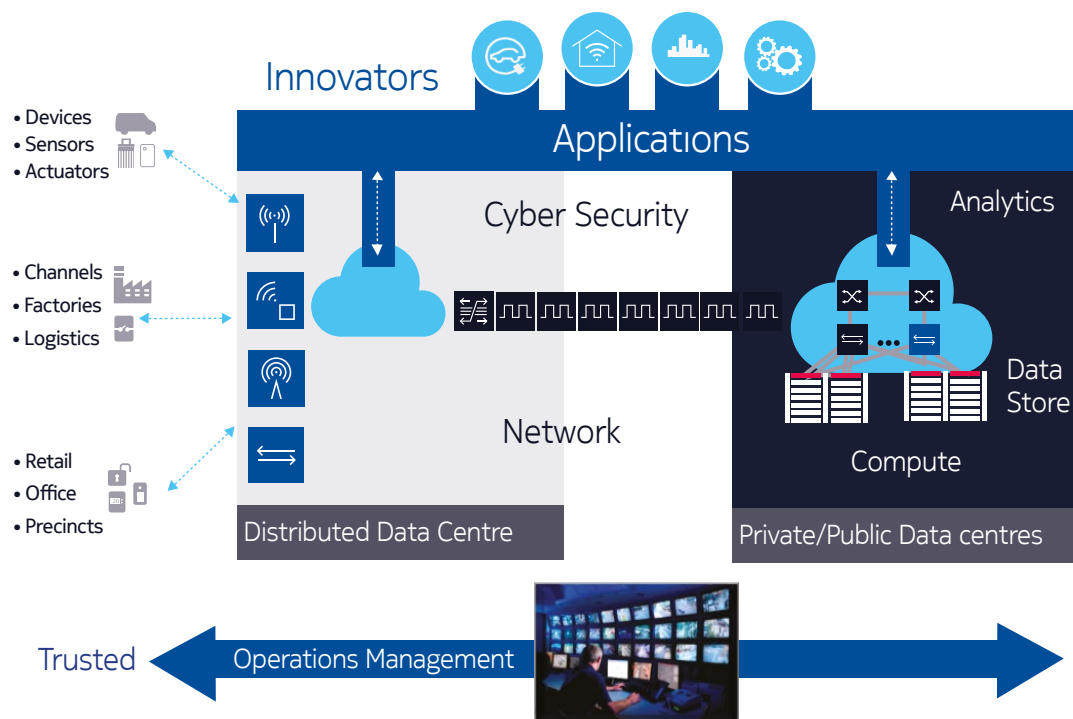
Innovators

Applications

• Devices
• Sensors
• Actuators

• Channels
• Factories
• Logistics

• Retail
• Office
• Precincts

Cyber Security

Analytics

Network

Data Store

Compute

Distributed Data Centre

Private/Public Data centres

Trusted

Operations Management